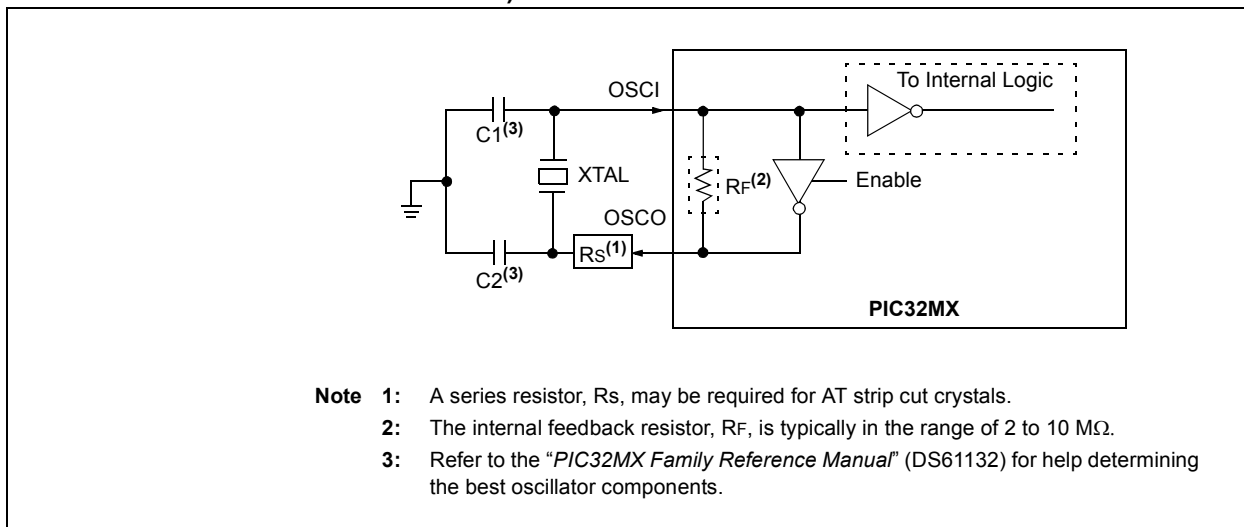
OSCI

To Internal Logic

C1$^{(3)}$

XTAL

R$_F$$^{(2)}$

Enable

OSCO

C2$^{(3)}$

R$_S$$^{(1)}$

PIC32MX

**Note 1:** A series resistor, Rs, may be required for AT strip cut crystals.

**2:** The internal feedback resistor, RF, is typically in the range of 2 to 10 MΩ.

**3:** Refer to the "*PIC32MX Family Reference Manual*" (DS61132) for help determining the best oscillator components.